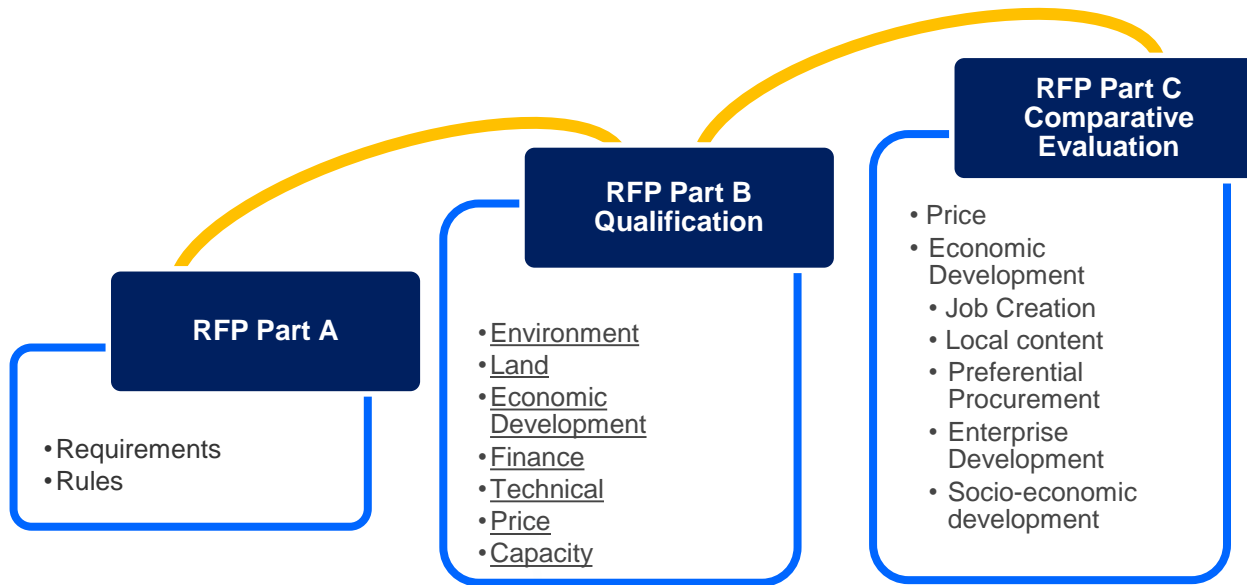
RFP Part A

• Requirements
• Rules

RFP Part B Qualification

• Environment
• Land
• Economic Development
• Finance
• Technical
• Price
• Capacity

RFP Part C Comparative Evaluation

• Price
• Economic Development
• Job Creation
• Local content
• Preferential Procurement
• Enterprise Development
• Socio-economic development